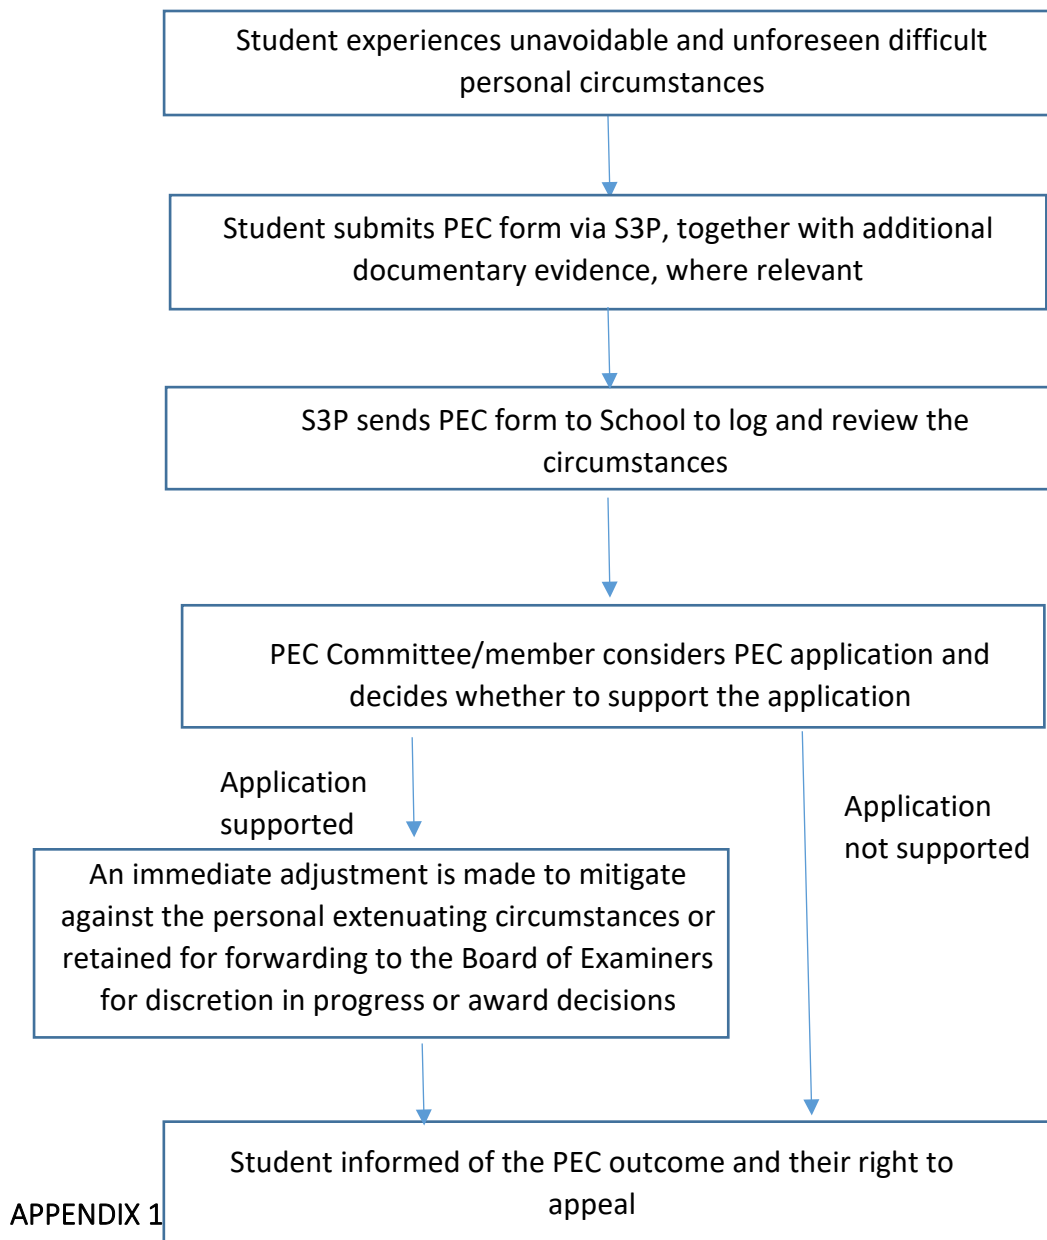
Student experiences unavoidable and unforeseen difficult personal circumstances

Student submits PEC form via S3P, together with additional documentary evidence, where relevant

S3P sends PEC form to School to log and review the circumstances

PEC Committee/member considers PEC application and decides whether to support the application

Application supported

An immediate adjustment is made to mitigate against the personal extenuating circumstances or retained for forwarding to the Board of Examiners for discretion in progress or award decisions

Application not supported

Student informed of the PEC outcome and their right to appeal

APPENDIX 1